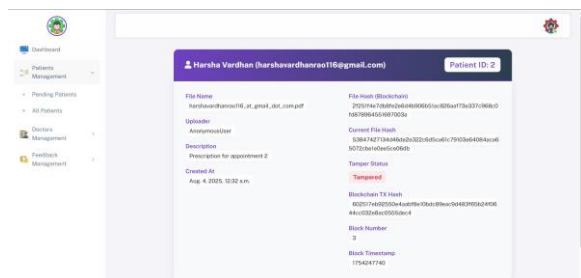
Dashboard

Patients Management

Pending Patients

All Patients

Doctors Management

Feedback Management

Harsha Vardhan (harshavardhanrao116@gmail.com)

Patient ID: 2

File Name
harshavardhanrao116_at_gmail_dot_com.pdf

Uploader
AnonymousUser

Description
Prescription for appointment 2

Created At
Aug. 4, 2025, 12:32 a.m.

File Hash (Blockchain)
2f25ff4e7db8fe2e6d4b906b5ac826aaf73e337c968c0fd878964551697003e

Current File Hash
53847427134d4b1d2e322c6d5ca61c79103e64084aca65072cba1e0ee5ce06db

Tamper Status
Tampered

Blockchain TX Hash
602517eb92550e4aebf8e10bdc89eac9d483f65b24f0644cc032e8cc0555dec4

Block Number
3

Block Timestamp
1754247740